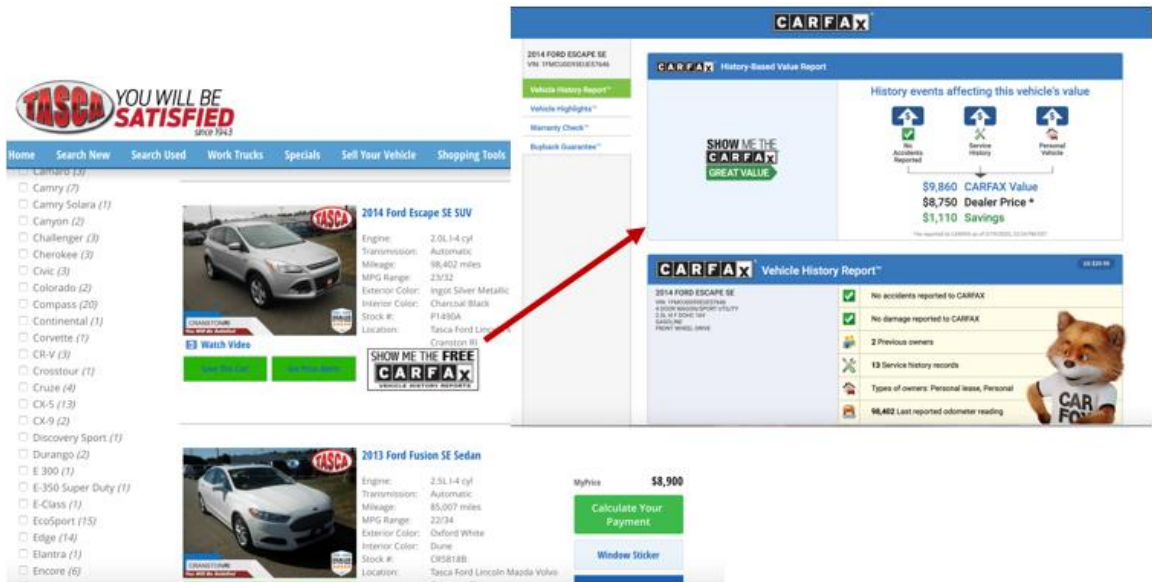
TASCA YOU WILL BE SATISFIED since 1943

Home Search New Search Used Work Trucks Specials Sell Your Vehicle Shopping Tools

Camaro (3)
Camry (7)
Camry Solara (1)
Canyon (2)
Challenger (3)
Cherokee (3)
Civic (3)
Colorado (2)
Compass (20)
Continental (1)
Corvette (1)
CR-V (3)
Crosstour (1)
Cruze (4)
CX-5 (13)
CX-9 (2)
Discovery Sport (1)
Durango (2)
E 300 (1)
E-350 Super Duty (1)
E-Class (1)
EcoSport (15)
Edge (14)
Elantra (1)
Encore (6)

2014 Ford Escape SE SUV

| | |
|---|---|
| Engine: | 2.0L I-4 cyl |
| Transmission: | Automatic |
| Mileage: | 98,402 miles |
| MPG Range: | 23/32 |
| Exterior Color: | Ingot Silver Metallic |
| Interior Color: | Charcoal Black |
| Stock #: | P1490A |
| Location: | Tasca Ford Lincoln Cranston RI |

Watch Video

SHOW ME THE FREE CARFAX VEHICLE HISTORY REPORTS

2013 Ford Fusion SE Sedan

| | |
|---|---|
| Engine: | 2.5L I-4 cyl |
| Transmission: | Automatic |
| Mileage: | 85,007 miles |
| MPG Range: | 22/34 |
| Exterior Color: | Oxford White |
| Interior Color: | Dune |
| Stock #: | CR5818B |
| Location: | Tasca Ford Lincoln Mazda Volvo |

MyPrice $8,900

Calculate Your Payment

Window Sticker

CARFAX

2014 FORD ESCAPE SE

Vehicle History Report
Vehicle Highlights
Warranty Check
Buyback Guarantee

CARFAX History-Based Value Report

History events affecting this vehicle's value

No Accidents Reported
Service History
Personal Vehicle

SHOW ME THE CARFAX GREAT VALUE

$9,860 CARFAX Value
$8,750 Dealer Price *
$1,110 Savings

CARFAX Vehicle History Report™

2014 FORD ESCAPE SE

No accidents reported to CARFAX
No damage reported to CARFAX
2 Previous owners
13 Service history records
Types of owners: Personal lease, Personal
98,402 Last reported odometer reading

CAR FO